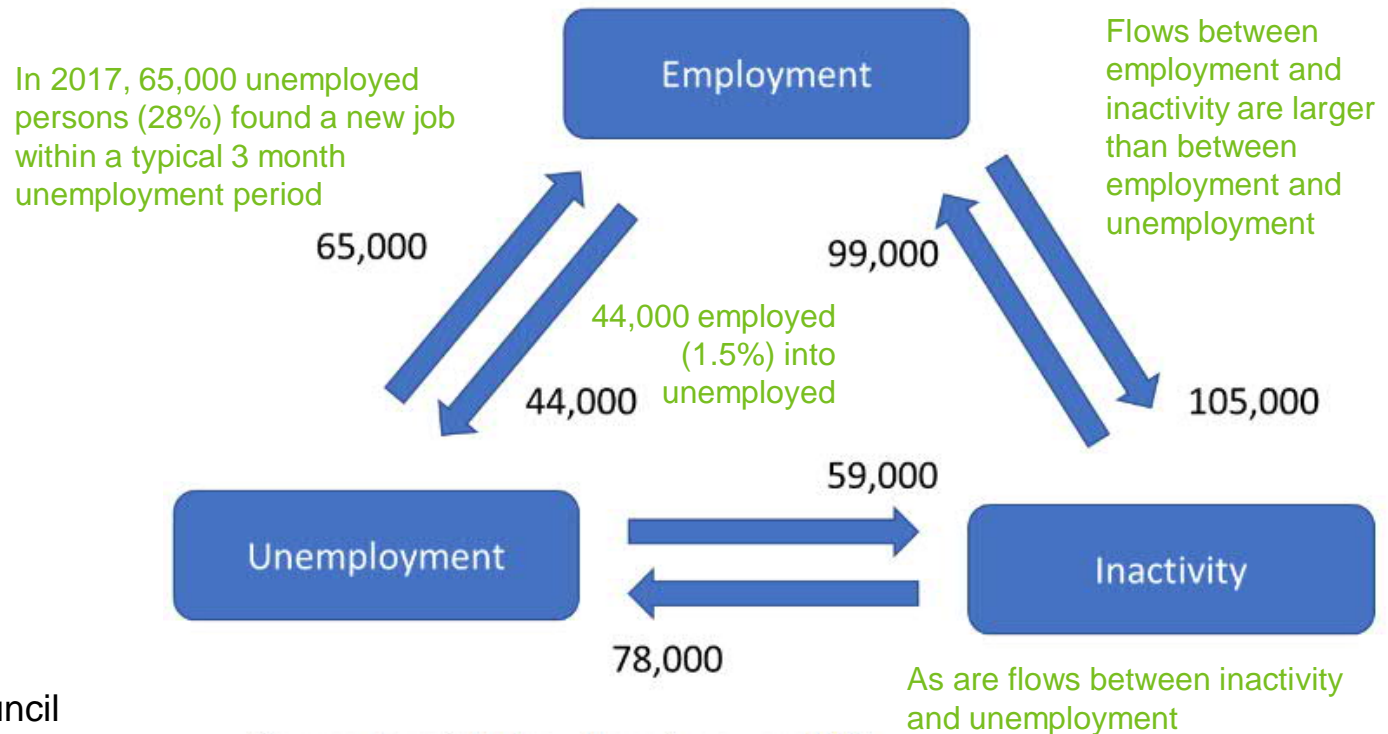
In 2017, 65,000 unemployed persons (28%) found a new job within a typical 3 month unemployment period

Employment

Flows between employment and inactivity are larger than between employment and unemployment

65,000

99,000

44,000 employed (1.5%) into unemployed

44,000

105,000

59,000

Unemployment

Inactivity

78,000

ncil

As are flows between inactivity and unemployment